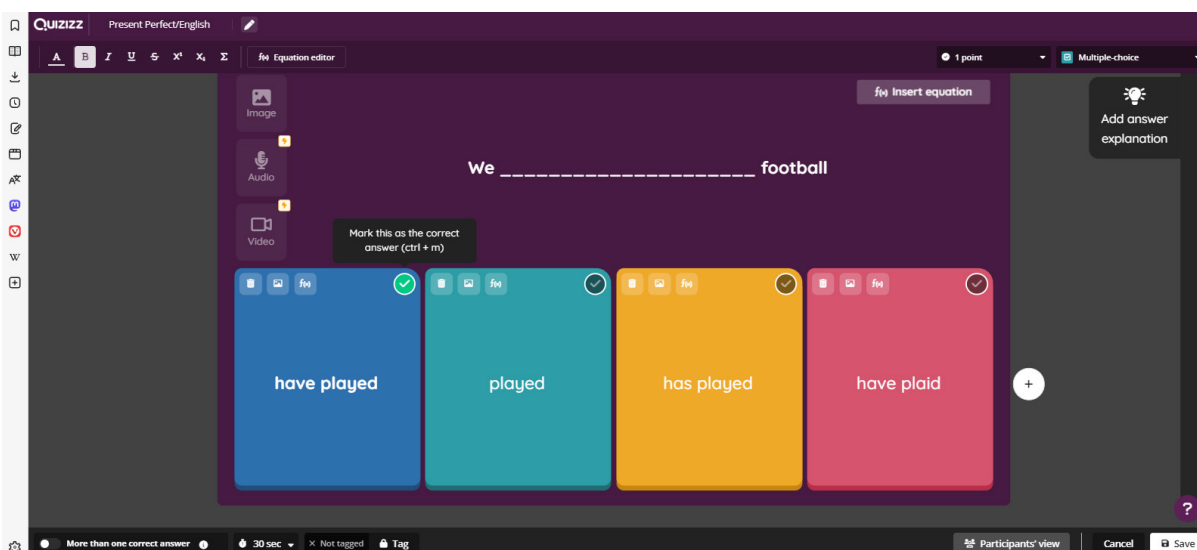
QUIZIZZ Present Perfect/English

A B I U S X² X₁ Σ Equation editor

1 point Multiple-choice

Image

Audio

Video

Insert equation

Add answer explanation

We ______________________ football

Mark this as the correct answer (ctrl + m)

have played

played

has played

have plaid

More than one correct answer

30 sec

Not tagged

Tag

Participants' view

Cancel

Save

W

?